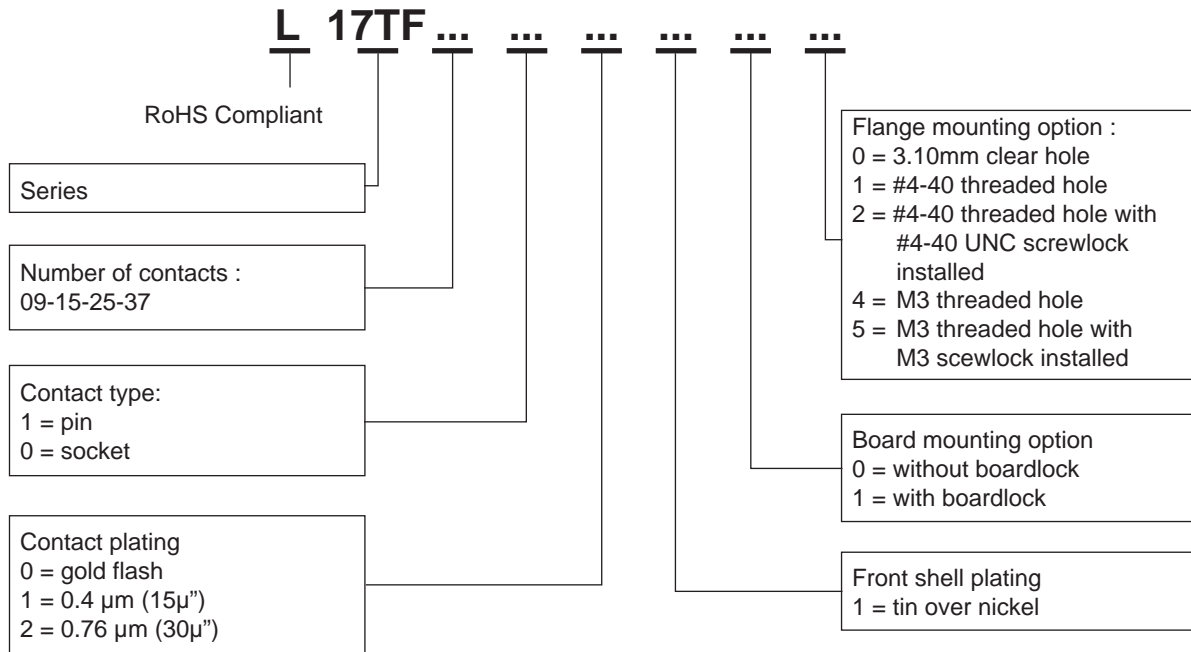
L 17TF ... ... ... ... ... ...

RoHS Compliant

Series

Number of contacts :
09-15-25-37

Contact type:
1 = pin
0 = socket

Contact plating
0 = gold flash
1 = 0.4 µm (15µ")
2 = 0.76 µm (30µ")

Flange mounting option :
0 = 3.10mm clear hole
1 = #4-40 threaded hole
2 = #4-40 threaded hole with #4-40 UNC screwlock installed
4 = M3 threaded hole
5 = M3 threaded hole with M3 scewlock installed

Board mounting option
0 = without boardlock
1 = with boardlock

Front shell plating
1 = tin over nickel